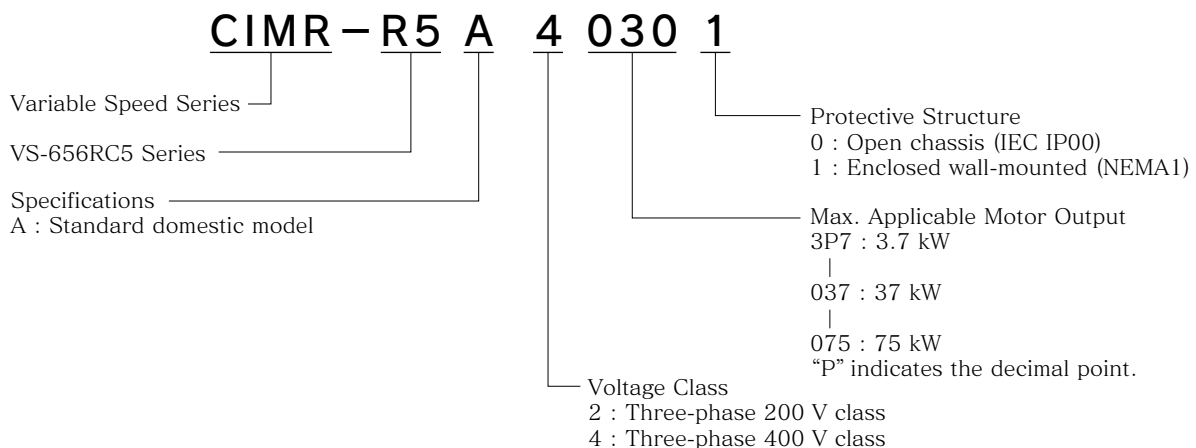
CIMR – R5 A 4 030 1

Variable Speed Series

VS-656RC5 Series

Specifications
A : Standard domestic model

Protective Structure
0 : Open chassis (IEC IP00)
1 : Enclosed wall-mounted (NEMA1)

Max. Applicable Motor Output
3P7 : 3.7 kW
|
037 : 37 kW
|
075 : 75 kW
"P" indicates the decimal point.

Voltage Class
2 : Three-phase 200 V class
4 : Three-phase 400 V class